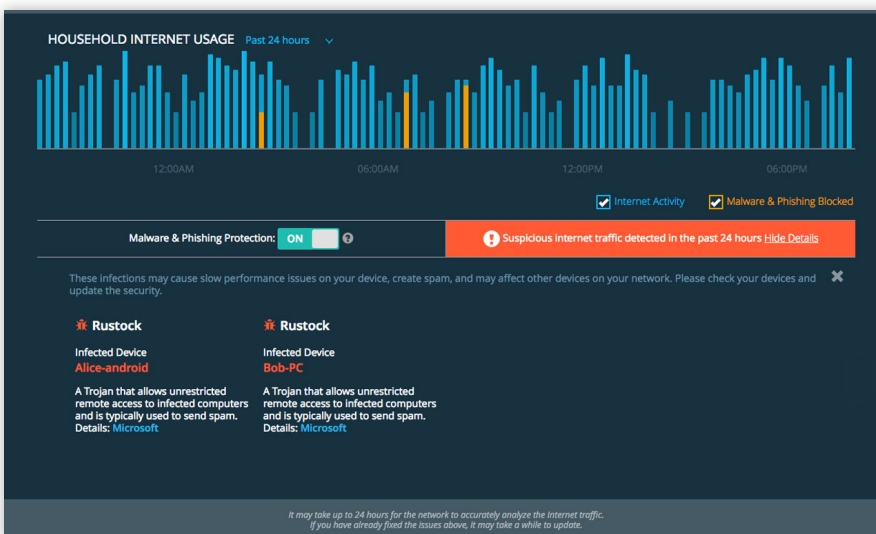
HOUSEHOLD INTERNET USAGE Past 24 hours

12:00AM 06:00AM 12:00PM 06:00PM

Internet Activity Malware & Phishing Blocked

Malware & Phishing Protection: ON

Suspicious internet traffic detected in the past 24 hours Hide Details

These infections may cause slow performance issues on your device, create spam, and may affect other devices on your network. Please check your devices and update the security.

Rustock

Infected Device
Alice-android

A Trojan that allows unrestricted remote access to infected computers and is typically used to send spam.
Details: Microsoft

Rustock

Infected Device
Bob-PC

A Trojan that allows unrestricted remote access to infected computers and is typically used to send spam.
Details: Microsoft

It may take up to 24 hours for the network to accurately analyze the Internet traffic.
If you have already fixed the issues above, it may take a while to update.